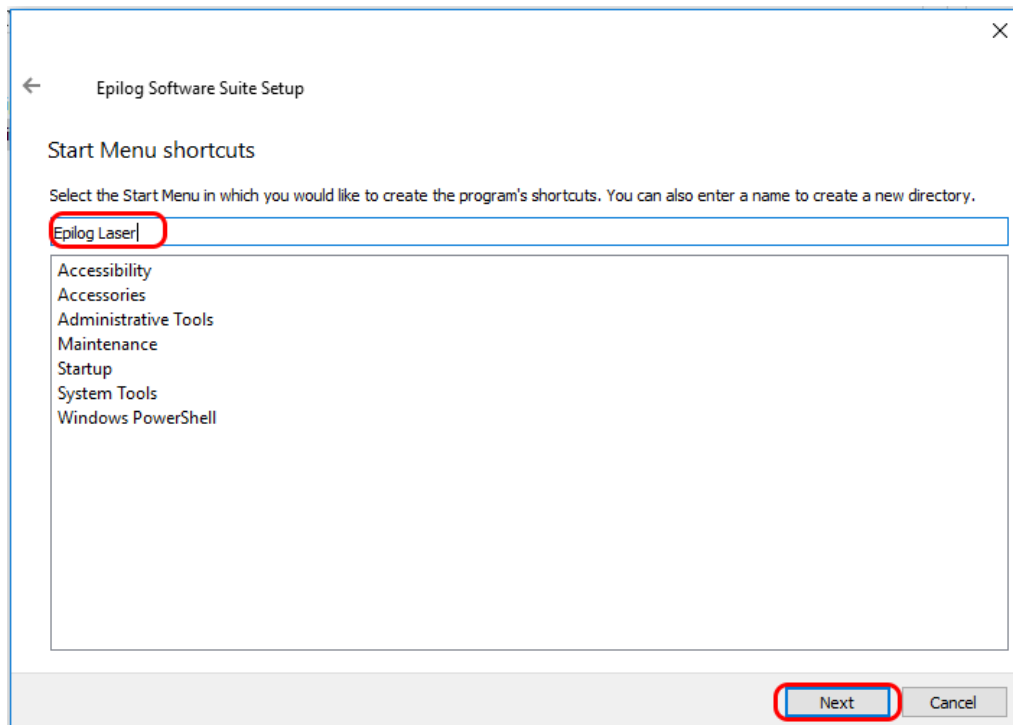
Epilog Software Suite Setup

Start Menu shortcuts

Select the Start Menu in which you would like to create the program's shortcuts. You can also enter a name to create a new directory.

Epilog Laser

Accessibility
Accessories
Administrative Tools
Maintenance
Startup
System Tools
Windows PowerShell

Next
Cancel